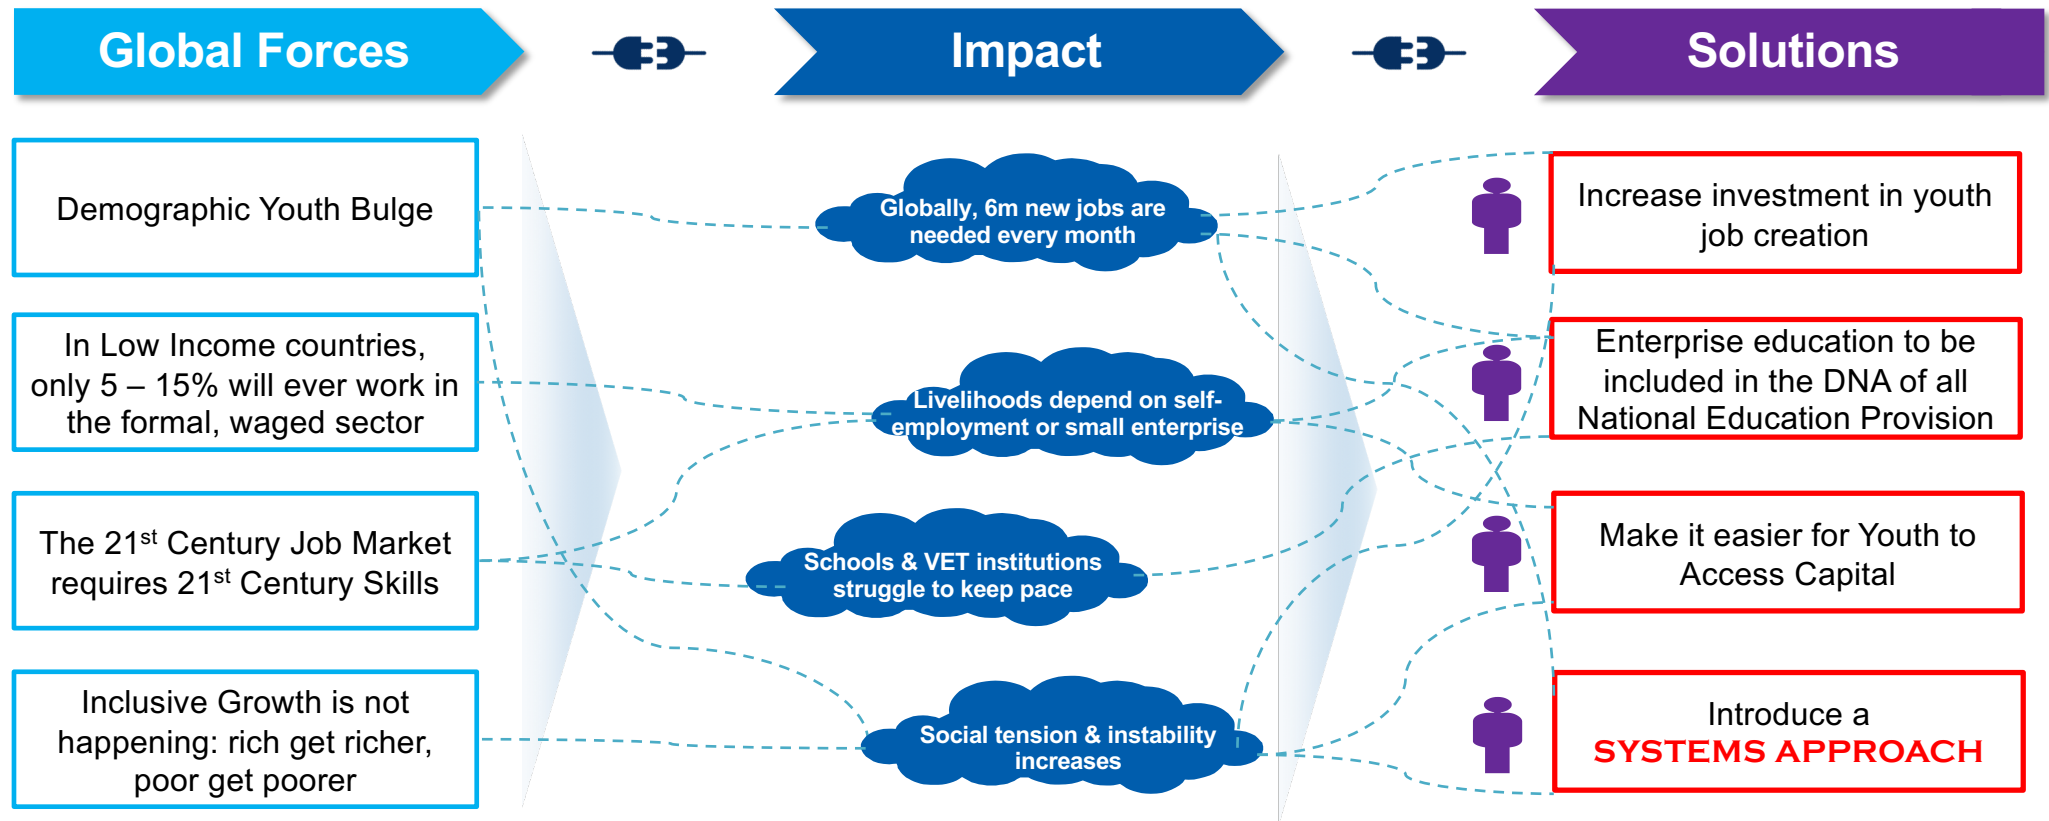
Global Forces

Impact

Solutions

Demographic Youth Bulge

In Low Income countries, only 5 – 15% will ever work in the formal, waged sector

The 21$^{st}$ Century Job Market requires 21$^{st}$ Century Skills

Inclusive Growth is not happening: rich get richer, poor get poorer

Globally, 6m new jobs are needed every month

Livelihoods depend on self-employment or small enterprise

Schools & VET institutions struggle to keep pace

Social tension & instability increases

Increase investment in youth job creation

Enterprise education to be included in the DNA of all National Education Provision

Make it easier for Youth to Access Capital

Introduce a SYSTEMS APPROACH